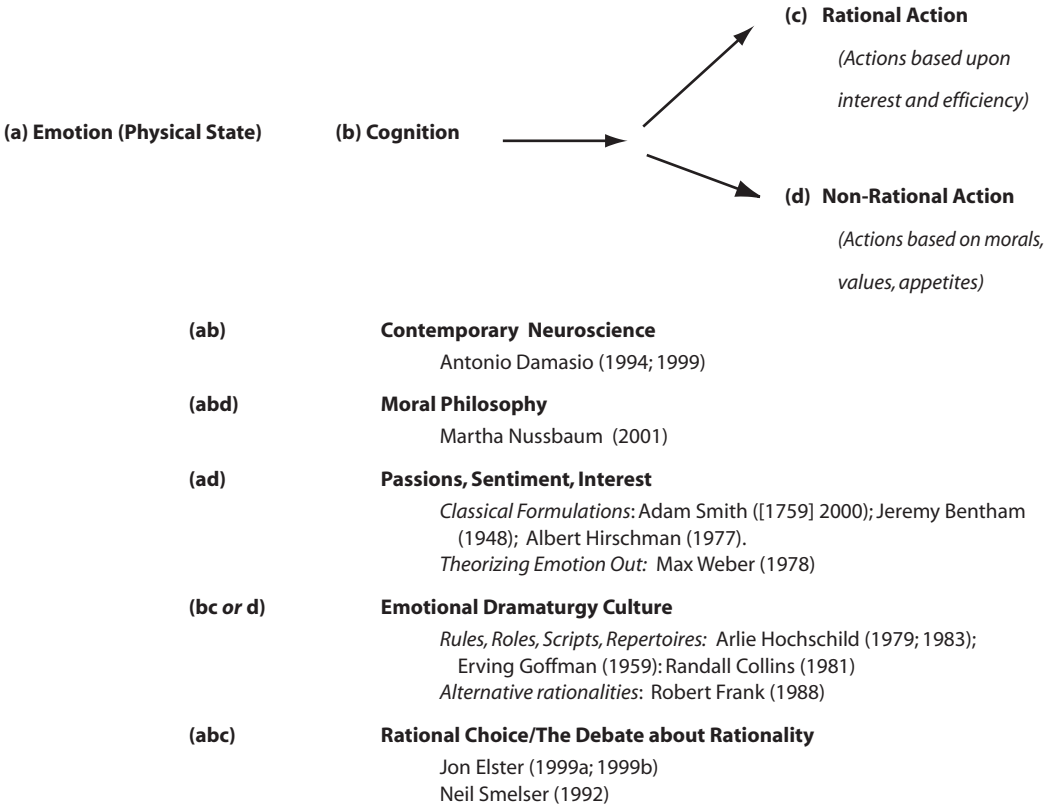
(a) Emotion (Physical State)

(b) Cognition

(c) Rational Action

(Actions based upon interest and efficiency)

(d) Non-Rational Action

(Actions based on morals, values, appetites)

(ab) Contemporary Neuroscience
Antonio Damasio (1994; 1999)

(abd) Moral Philosophy
Martha Nussbaum (2001)

(ad) Passions, Sentiment, Interest
Classical Formulations: Adam Smith ([1759] 2000); Jeremy Bentham (1948); Albert Hirschman (1977).
Theorizing Emotion Out: Max Weber (1978)

(bc or d) Emotional Dramaturgy Culture
Rules, Roles, Scripts, Repertoires: Arlie Hochschild (1979; 1983); Erving Goffman (1959): Randall Collins (1981)
Alternative rationalities: Robert Frank (1988)

(abc) Rational Choice/The Debate about Rationality
Jon Elster (1999a; 1999b)
Neil Smelser (1992)